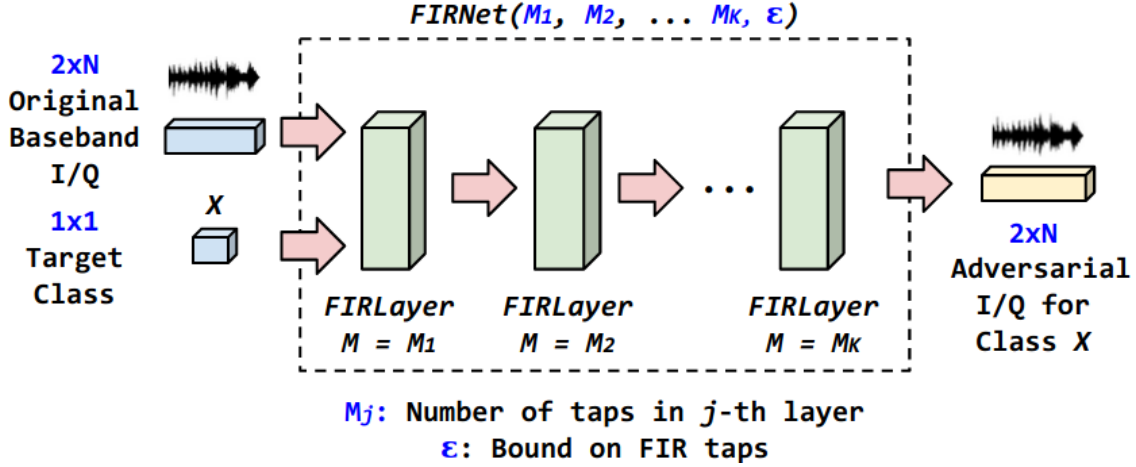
FIRNet($M_1$, $M_2$, ... $M_K$, ε)

2xN
Original
Baseband
I/Q

1x1
Target
Class

X

FIRLayer
$M = M_1$

FIRLayer
$M = M_2$

...

FIRLayer
$M = M_K$

2xN
Adversarial
I/Q for
Class X

$M_j$: Number of taps in $j$-th layer
ε: Bound on FIR taps